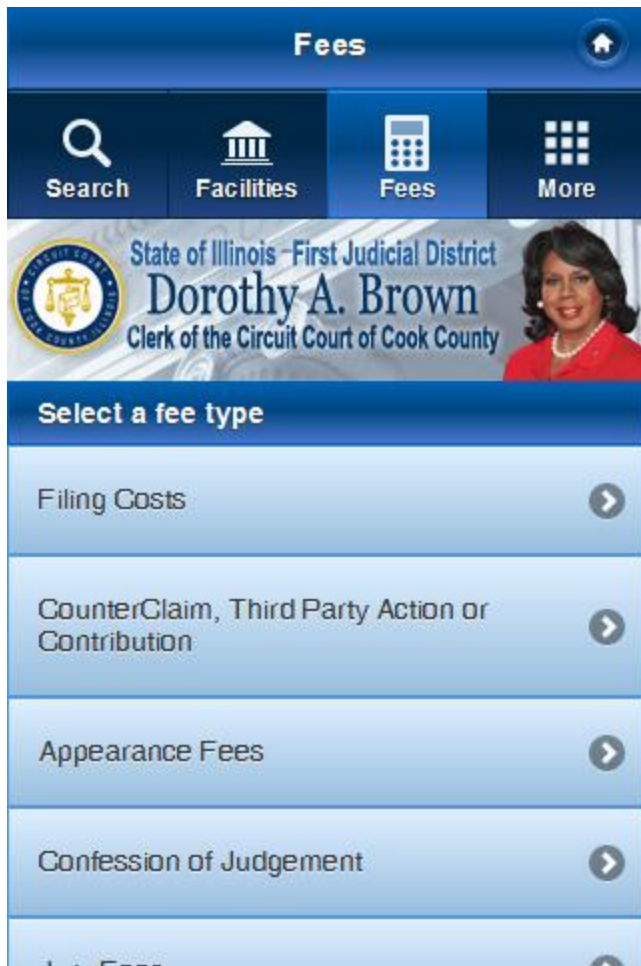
Fees

Search
Facilities
Fees
More

CIRCUIT COURT OF COOK COUNTY ILLINOIS

State of Illinois –First Judicial District
Dorothy A. Brown
Clerk of the Circuit Court of Cook County

Select a fee type

Filing Costs

CounterClaim, Third Party Action or Contribution

Appearance Fees

Confession of Judgement

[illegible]